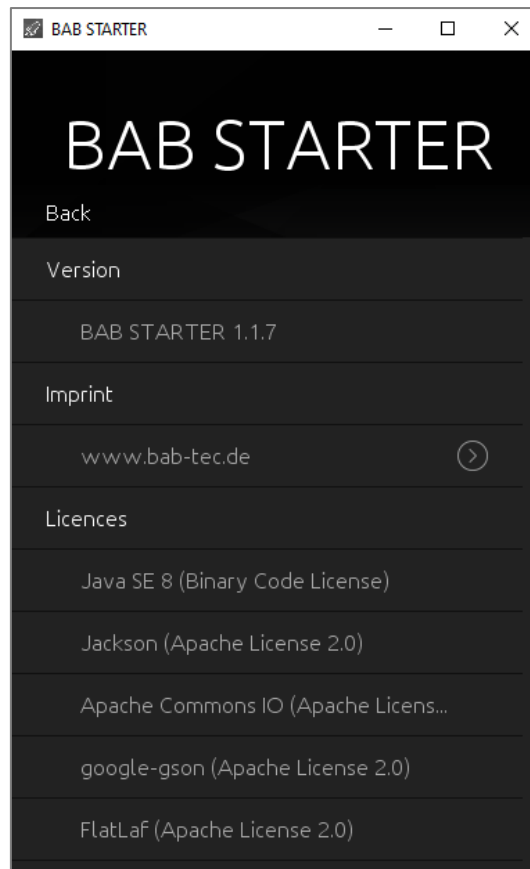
BAB STARTER

BAB STARTER

Back

Version

BAB STARTER 1.1.7

Imprint

www.bab-tec.de

Licences

Java SE 8 (Binary Code License)

Jackson (Apache License 2.0)

Apache Commons IO (Apache Licens...

google-gson (Apache License 2.0)

FlatLaf (Apache License 2.0)